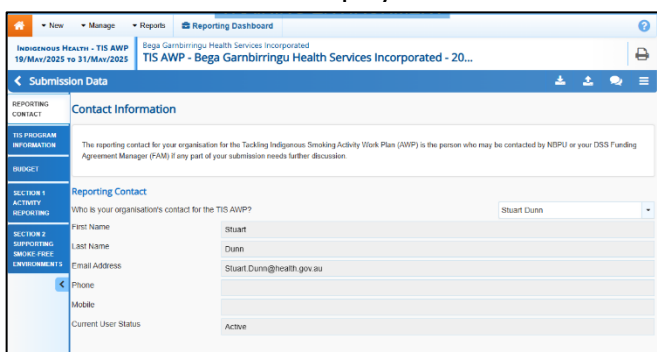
▾ New ▾ Manage ▾ Reports Reporting Dashboard

Indigenous Health - TIS AWP
19/May/2025 to 31/May/2025

Bega Garnbirringu Health Services Incorporated
TIS AWP - Bega Garnbirringu Health Services Incorporated - 20...

Submission Data

Reporting Contact

TIS Program Information

Budget

Section 1 Activity Reporting

Section 2 Supporting Smoke-Free Environments

Contact Information

The reporting contact for your organisation for the Tackling Indigenous Smoking Activity Work Plan (AWP) is the person who may be contacted by NBPU or your DSS Funding Agreement Manager (FAM) if any part of your submission needs further discussion.

Reporting Contact

Who is your organisation's contact for the TIS AWP? Stuart Dunn

First Name Stuart

Last Name Dunn

Email Address Stuart.Dunn@health.gov.au

Phone

Mobile

Current User Status Active